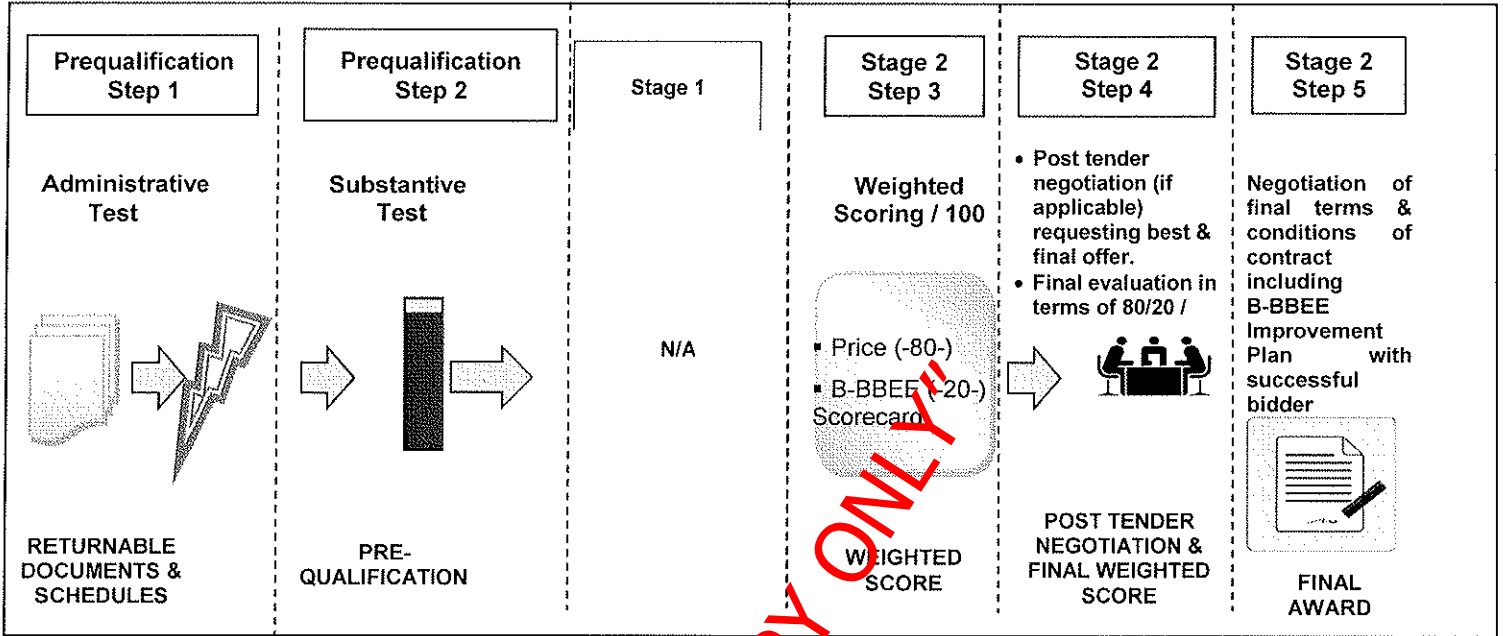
Prequalification Step 1

Administrative Test

RETURNABLE DOCUMENTS & SCHEDULES

Prequalification Step 2

Substantive Test

PRE-QUALIFICATION

Stage 1

N/A

Stage 2 Step 3

Weighted Scoring / 100

▪ Price (-80-)

▪ B-BBEE (-20-) Scorecard

WEIGHTED SCORE

Stage 2 Step 4

• Post tender negotiation (if applicable) requesting best & final offer.

• Final evaluation in terms of 80/20 /

POST TENDER NEGOTIATION & FINAL WEIGHTED SCORE

Stage 2 Step 5

Negotiation of final terms & conditions of contract including B-BBEE Improvement Plan with successful bidder

FINAL AWARD

"Y ONLY"